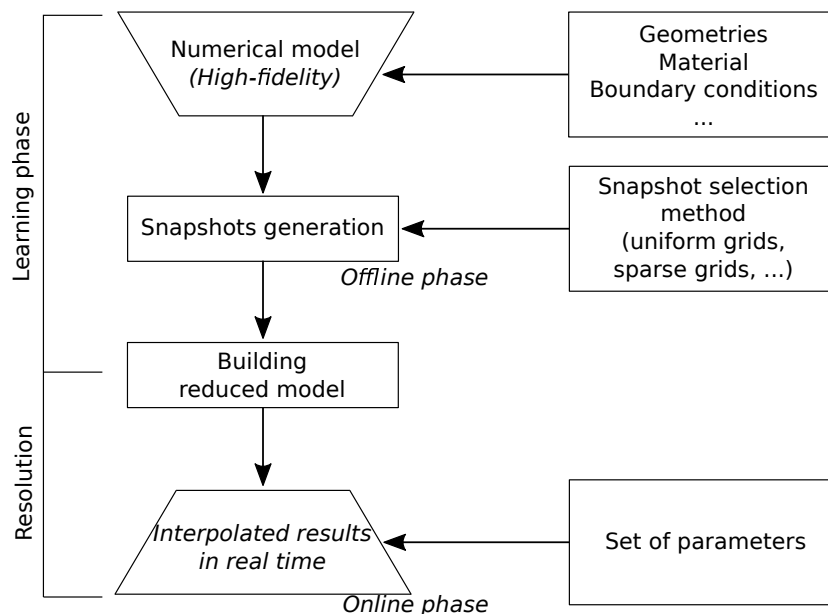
Learning phase

Resolution

Numerical model
(High-fidelity)

Geometries
Material
Boundary conditions
...

Snapshots generation

Snapshot selection method
(uniform grids, sparse grids, ...)

Offline phase

Building reduced model

Interpolated results in real time

Set of parameters

Online phase